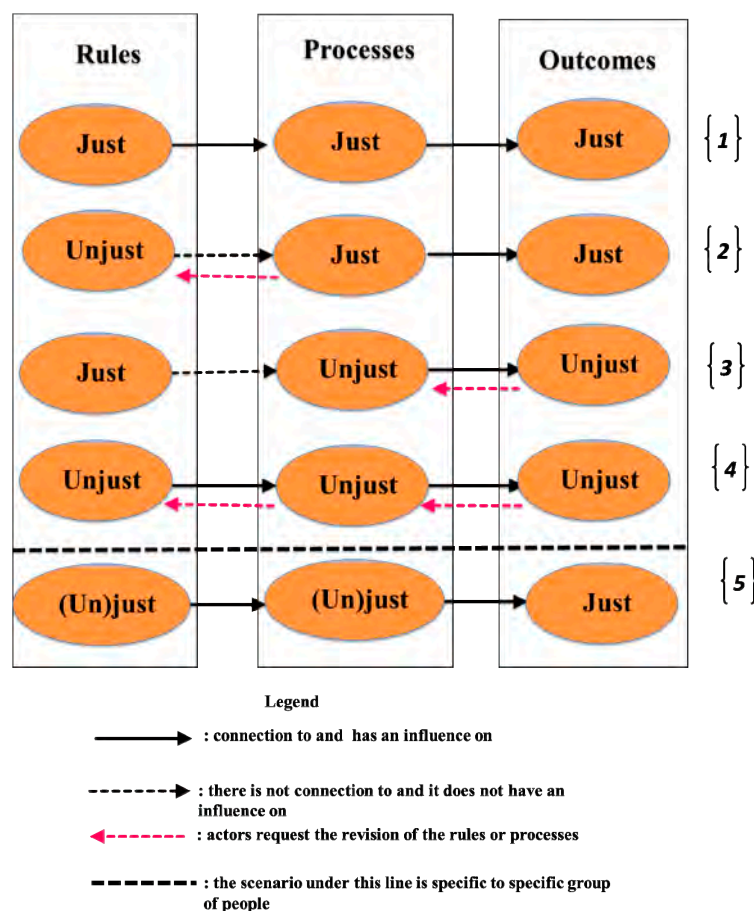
Rules

Processes

Outcomes

Just

Just

Just

{1}

Unjust

Just

Just

{2}

Just

Unjust

Unjust

{3}

Unjust

Unjust

Unjust

{4}

(Un)just

(Un)just

Just

{5}

Legend

: connection to and has an influence on

: there is not connection to and it does not have an influence on

: actors request the revision of the rules or processes

: the scenario under this line is specific to specific group of people